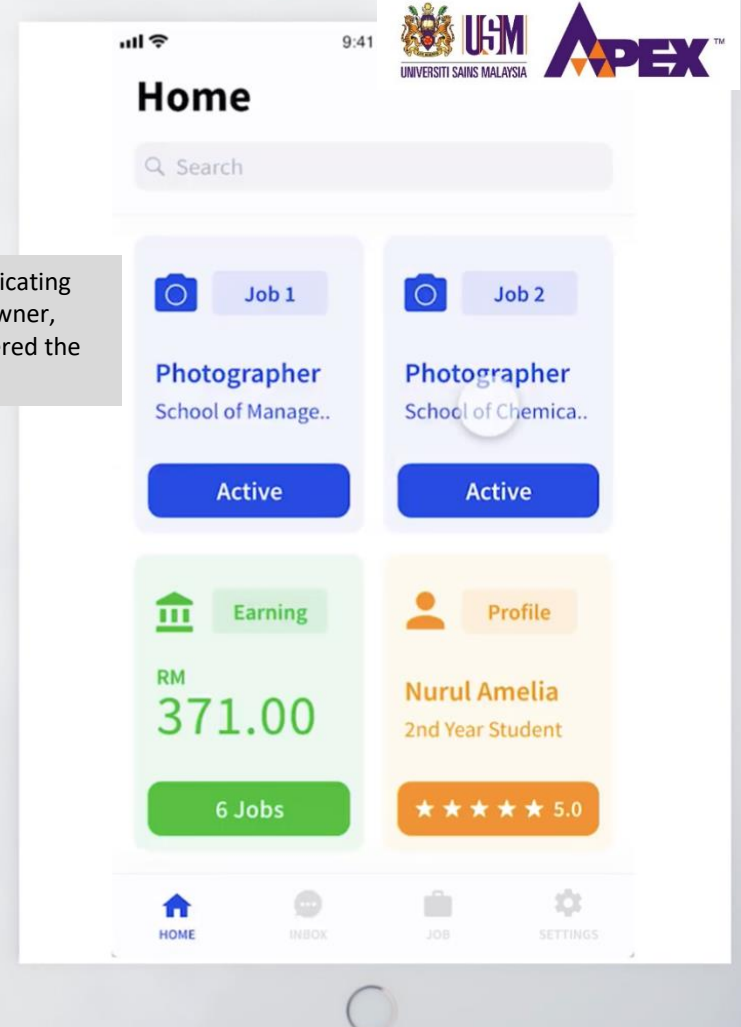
9:41

USM
UNIVERSITI SAINS MALAYSIA
APEX™

Home

Search

icating
wner,
red the

Job 1
Photographer
School of Manage..
Active

Job 2
Photographer
School of Chemica..
Active

Earning
RM
371.00
6 Jobs

Profile
Nurul Amelia
2nd Year Student
★★★★★ 5.0

HOME
INBOX
JOB
SETTINGS